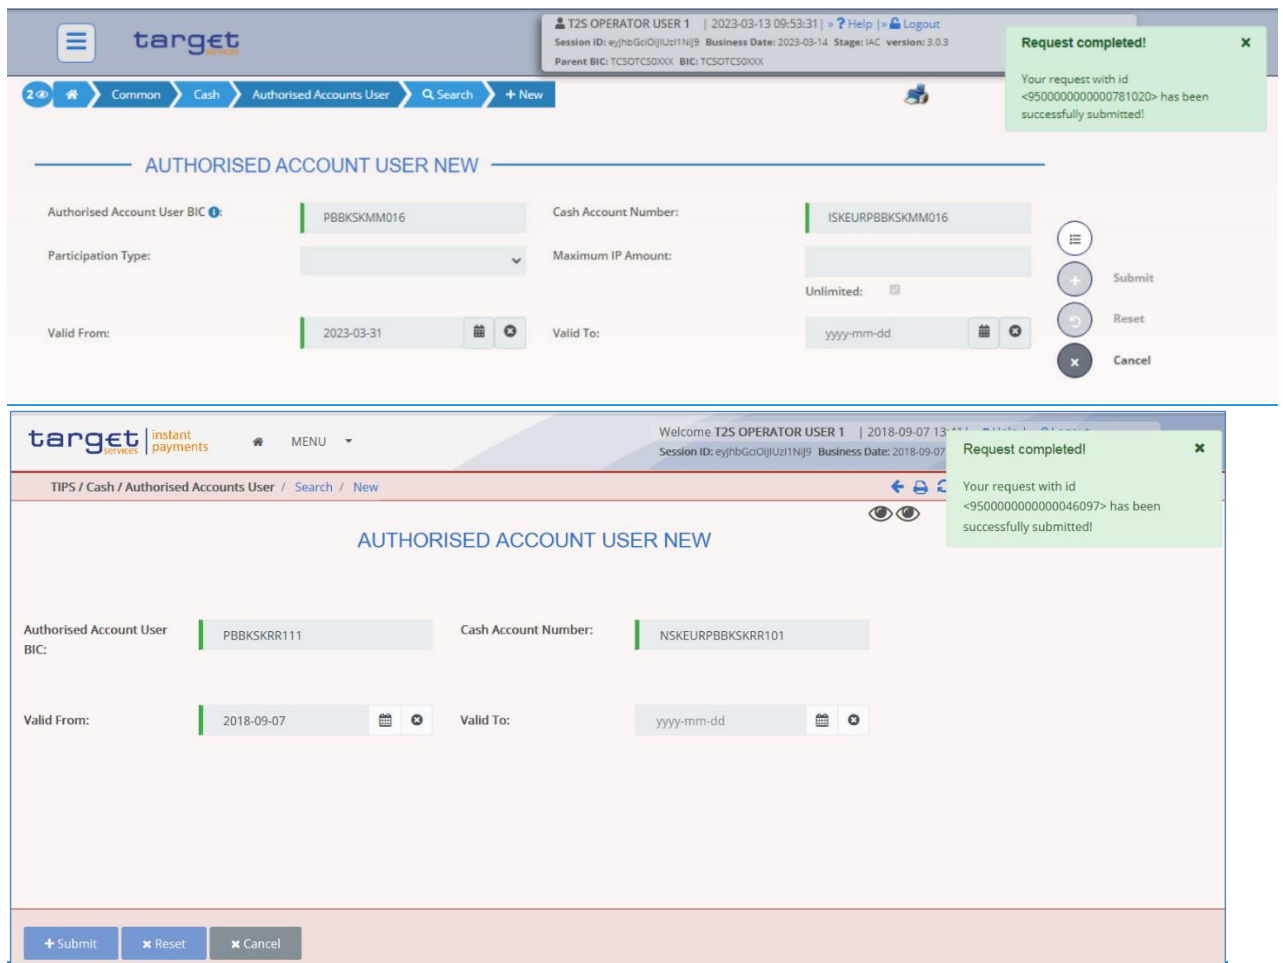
target services

T2S OPERATOR USER 1 | 2023-03-13 09:53:31 | » ? Help | » Logout
Session ID: eyJhbGciOiJIUzI1NiJ9 Business Date: 2023-03-14 Stage: IAC version: 3.0.3
Parent BIC: TCSOTCS0XXX BIC: TCSOTCS0XXX

Request completed! ×

Your request with id <950000000000781020> has been successfully submitted!

2 | Common | Cash | Authorised Accounts User | Search | + New

AUTHORISED ACCOUNT USER NEW

Authorised Account User BIC: PBBKSKMM016
Cash Account Number: ISKEURPBBKSKMM016
Participation Type:
Maximum IP Amount:
Unlimited:
Valid From: 2023-03-31
Valid To: yyyy-mm-dd

Submit
Reset
Cancel

target services | instant payments

MENU

Welcome T2S OPERATOR USER 1 | 2018-09-07 13 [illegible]
Session ID: eyJhbGciOiJIUzI1NiJ9 Business Date: 2018-09-07

Request completed! ×

Your request with id <950000000000046097> has been successfully submitted!

TIPS / Cash / Authorised Accounts User / Search / New

AUTHORISED ACCOUNT USER NEW

Authorised Account User BIC: PBBKSKRR111
Cash Account Number: NSKEURPBBKSKRR101
Valid From: 2018-09-07
Valid To: yyyy-mm-dd

+ Submit | × Reset | × Cancel